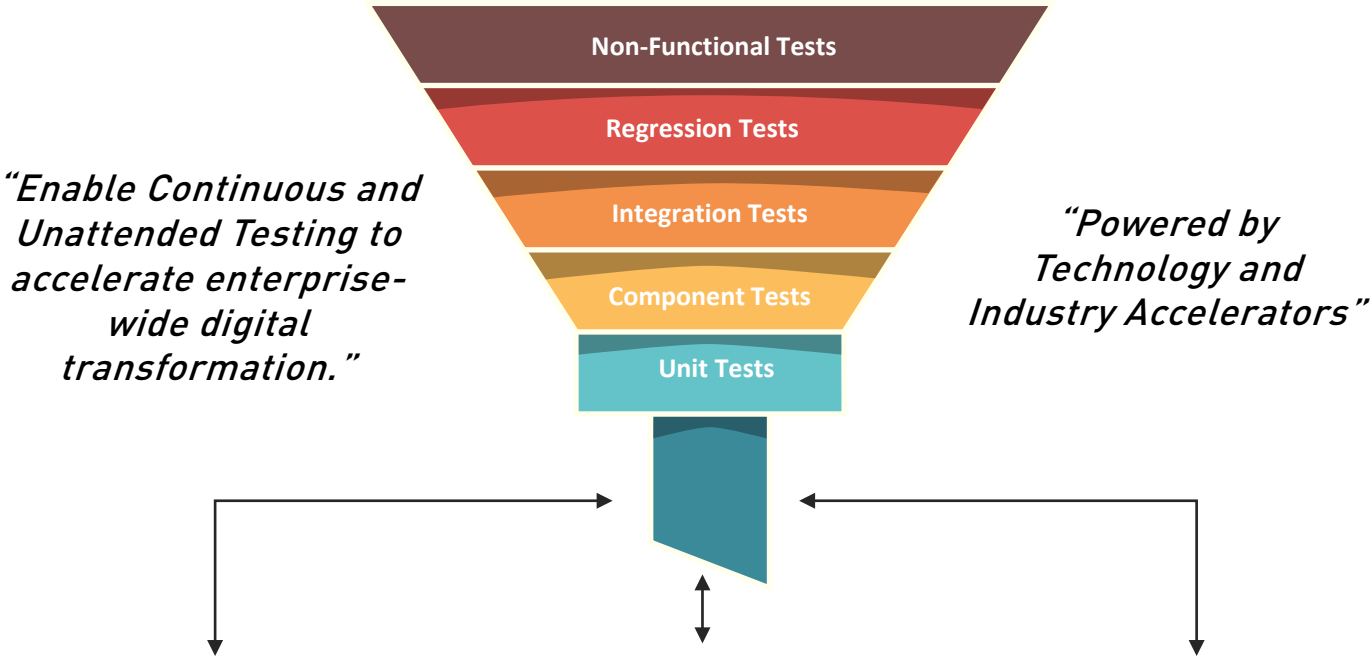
Non-Functional Tests

Regression Tests

Integration Tests

Component Tests

Unit Tests

"Enable Continuous and Unattended Testing to accelerate enterprise-wide digital transformation."

"Powered by Technology and Industry Accelerators"